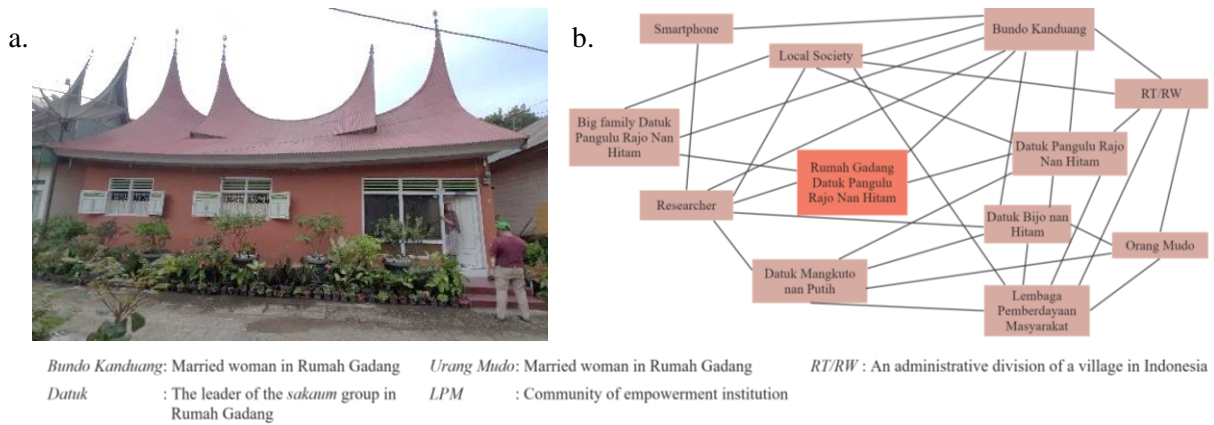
a.

b.

Smartphone

Bundo Kanduang

Local Society

RT/RW

Big family Datuk Pangulu Rajo Nan Hitam

Rumah Gadang Datuk Pangulu Rajo Nan Hitam

Datuk Pangulu Rajo Nan Hitam

Researcher

Datuk Bijo nan Hitam

Orang Mudo

Datuk Mangkuto nan Putih

Lembaga Pemberdayaan Masyarakat

*Bundo Kanduang*: Married woman in Rumah Gadang

*Datuk* : The leader of the *sakaum* group in Rumah Gadang

*Urang Mudo*: Married woman in Rumah Gadang

*LPM* : Community of empowerment institution

*RT/RW* : An administrative division of a village in Indonesia